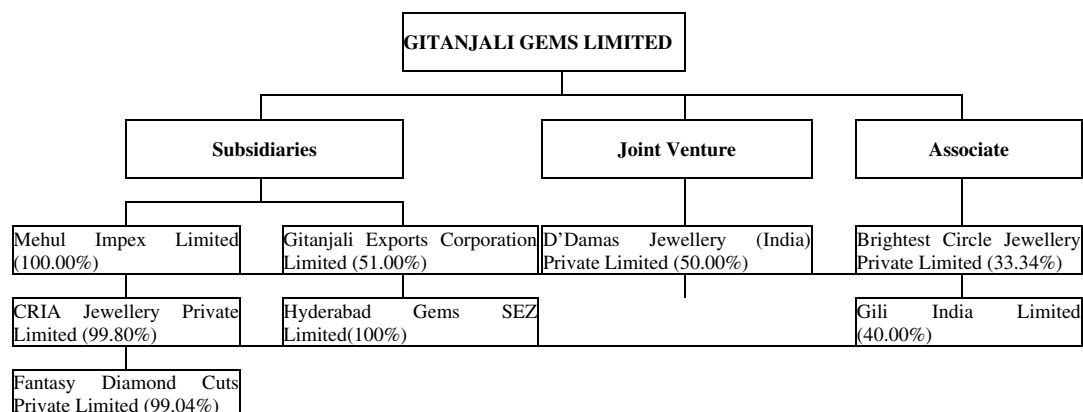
GITANJALI GEMS LIMITED

Subsidiaries

Joint Venture

Associate

Mehul Impex Limited (100.00%)

Gitanjali Exports Corporation Limited (51.00%)

D'Damas Jewellery (India) Private Limited (50.00%)

Brightest Circle Jewellery Private Limited (33.34%)

CRIA Jewellery Private Limited (99.80%)

Hyderabad Gems SEZ Limited(100%)

Gili India Limited (40.00%)

Fantasy Diamond Cuts Private Limited (99.04%)